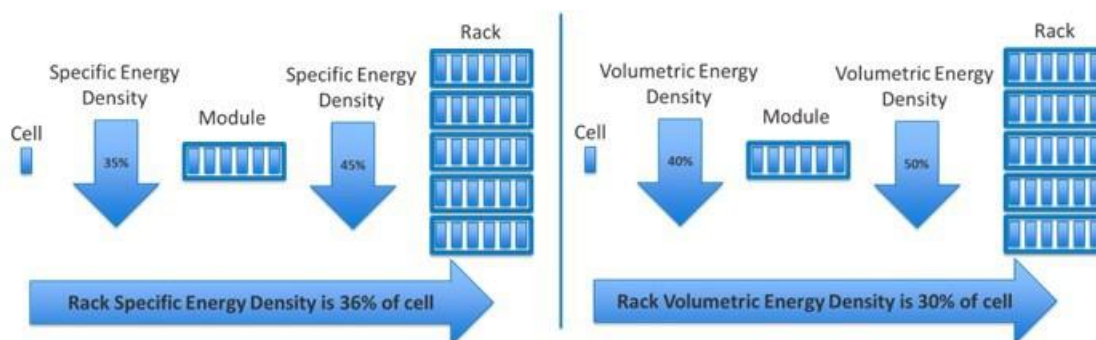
Cell

Specific Energy Density

35%

Module

Specific Energy Density

45%

Rack

Rack Specific Energy Density is 36% of cell

Cell

Volumetric Energy Density

40%

Module

Volumetric Energy Density

50%

Rack

Rack Volumetric Energy Density is 30% of cell